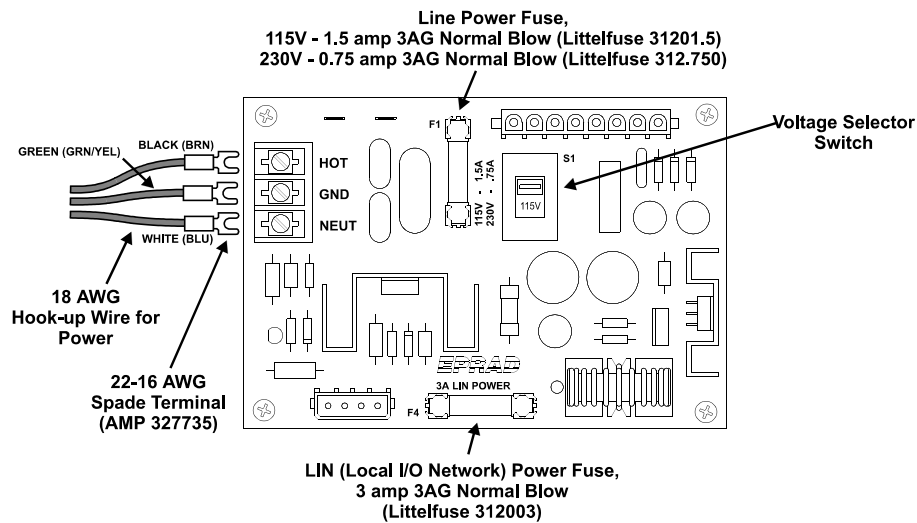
Line Power Fuse,
115V - 1.5 amp 3AG Normal Blow (Littelfuse 31201.5)
230V - 0.75 amp 3AG Normal Blow (Littelfuse 312.750)

Voltage Selector Switch

F1

S1

115V

115V - 1.5A
230V - .75A

GREEN (GRN/YEL)

BLACK (BRN)

HOT

GND

NEUT

WHITE (BLU)

18 AWG Hook-up Wire for Power

22-16 AWG Spade Terminal (AMP 327735)

EPRAD

3A LIN POWER

F4

LIN (Local I/O Network) Power Fuse, 3 amp 3AG Normal Blow (Littelfuse 312003)